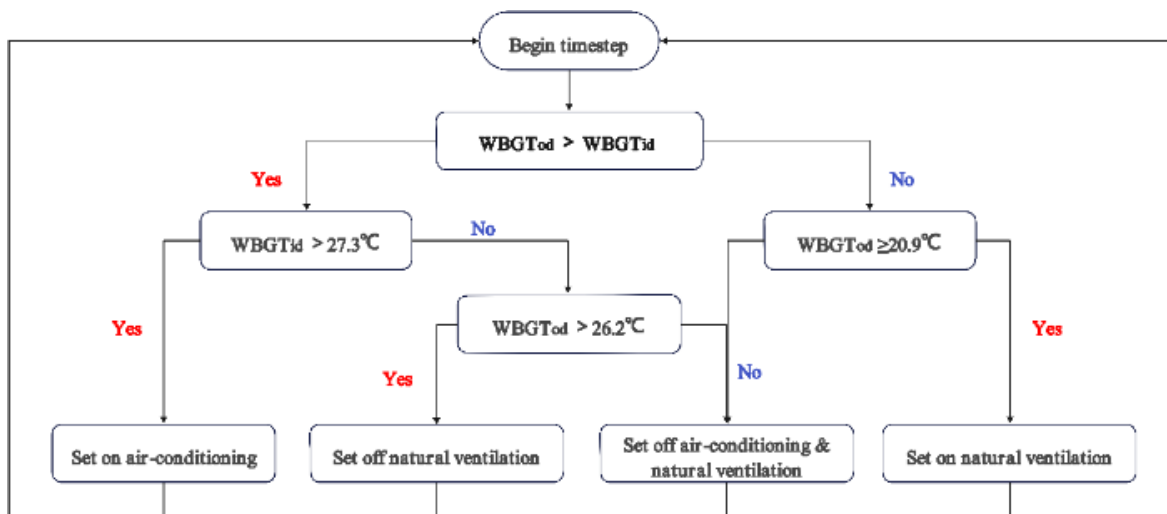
Begin timestep

$WBGT_{od}$ > $WBGT_{id}$

Yes

No

$WBGT_{id}$ > 27.3℃

No

$WBGT_{od}$ ≥20.9℃

Yes

$WBGT_{od}$ > 26.2℃

Yes

Yes

No

Set on air-conditioning

Set off natural ventilation

Set off air-conditioning & natural ventilation

Set on natural ventilation